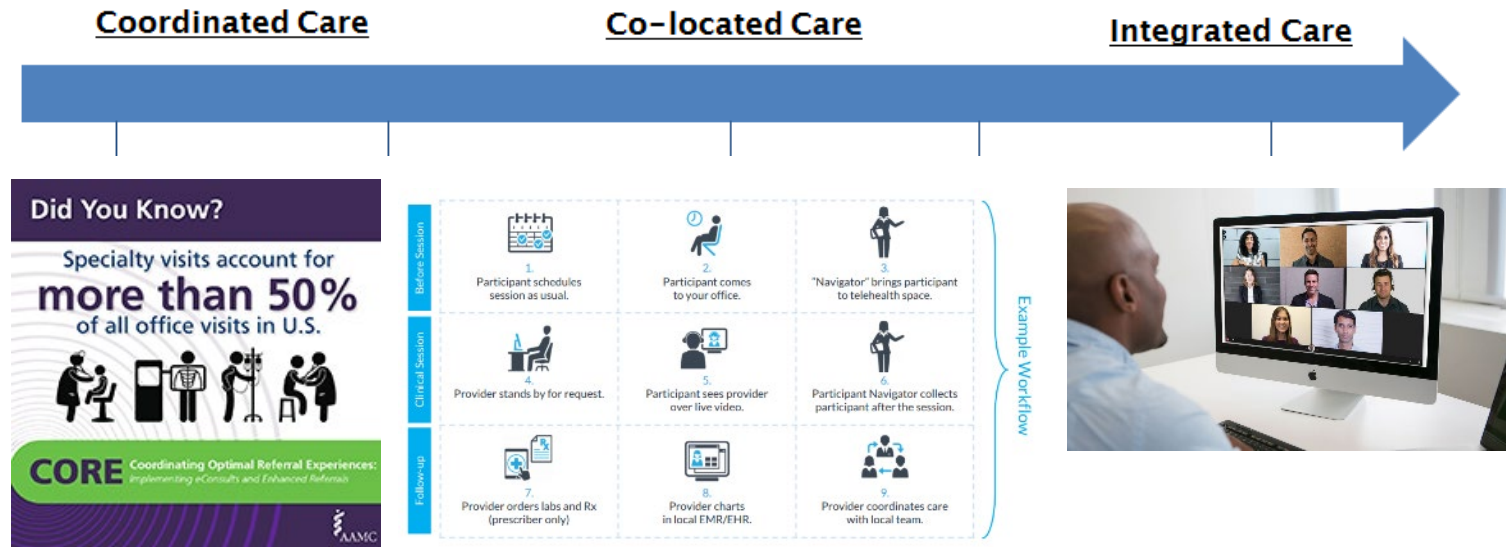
Coordinated Care

Co-located Care

Integrated Care

Did You Know?

Specialty visits account for more than 50% of all office visits in U.S.

CORE Coordinating Optimal Referral Experiences: Implementing eConsults and Enhanced Referrals

AAMC

Before Session

1. Participant schedules session as usual.

2. Participant comes to your office.

3. "Navigator" brings participant to telehealth space.

Clinical Session

4. Provider stands by for request.

5. Participant sees provider over live video.

6. Participant Navigator collects participant after the session.

Follow-up

7. Provider orders labs and Rx (prescriber only)

8. Provider charts in local EMR/EHR.

9. Provider coordinates care with local team.

Example Workflow